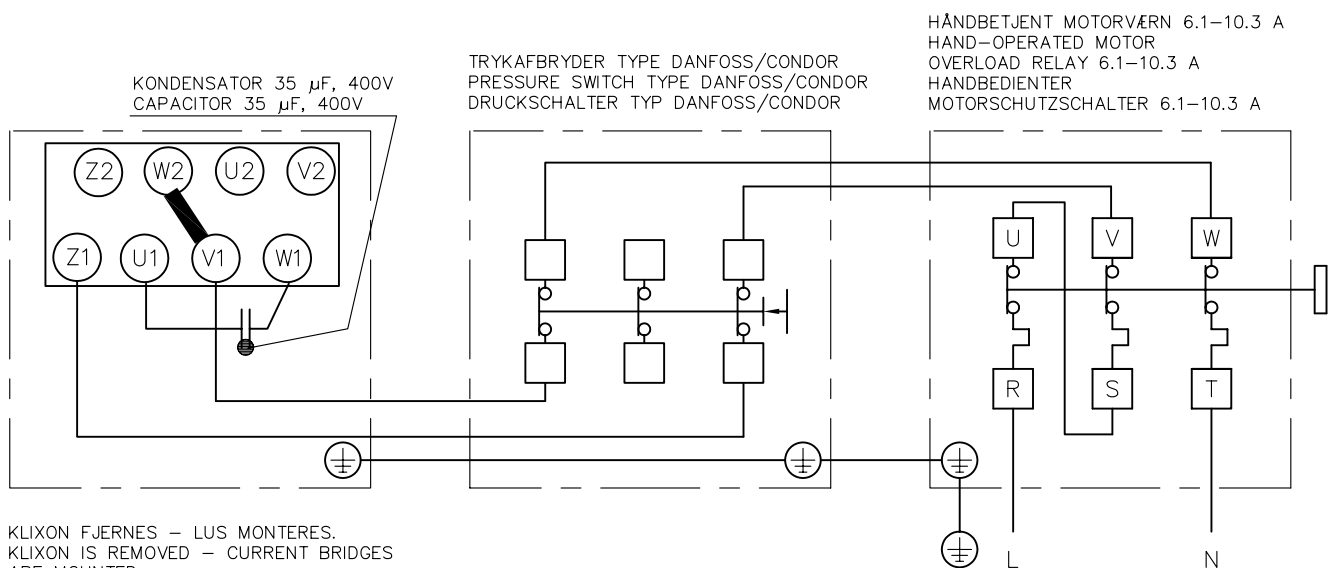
HÅNDBETJENT MOTORVÆRN 6.1–10.3 A
HAND–OPERATED MOTOR
OVERLOAD RELAY 6.1–10.3 A
HANDBEDIENTER
MOTORSCHUTZSCHALTER 6.1–10.3 A

KONDENSATOR 35 $\mu$F, 400V
CAPACITOR 35 $\mu$F, 400V

TRYKAFBRYDER TYPE DANFOSS/CONDOR
PRESSURE SWITCH TYPE DANFOSS/CONDOR
DRUCKSCHALTER TYP DANFOSS/CONDOR

Z2 W2 U2 V2
Z1 U1 V1 W1

U V W
R S T

L N

KLIXON FJERNES – LUS MONTERES.
KLIXON IS REMOVED – CURRENT BRIDGES
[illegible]